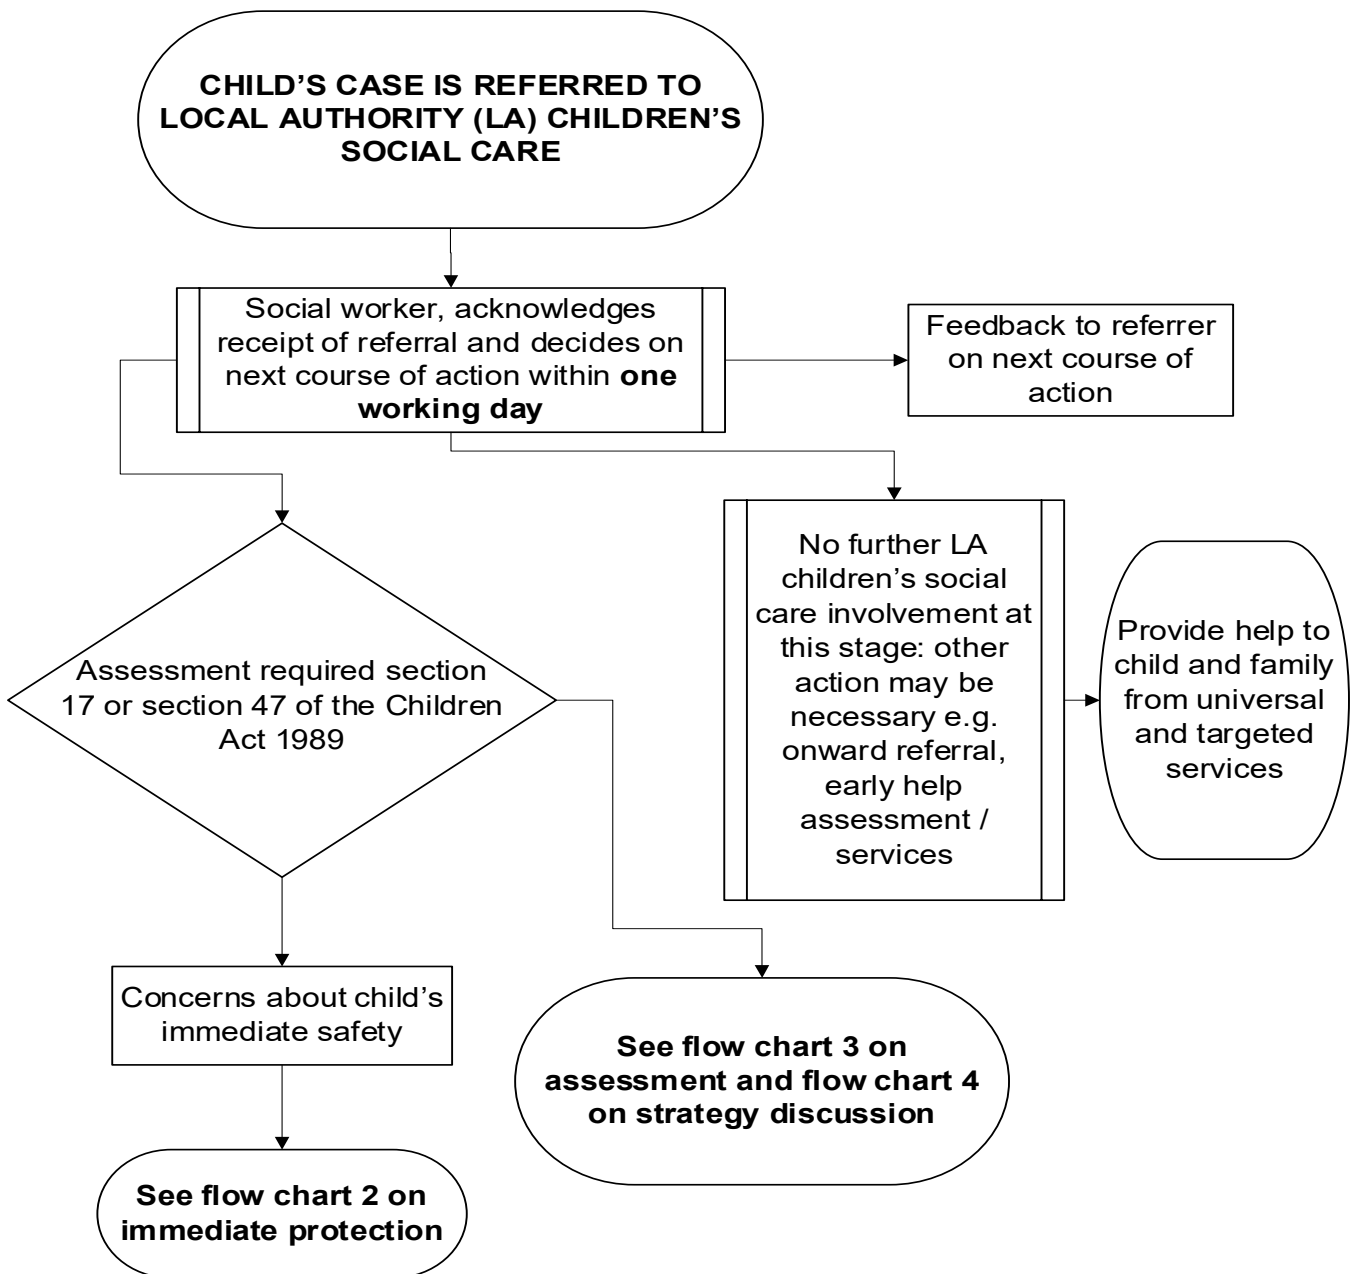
CHILD'S CASE IS REFERRED TO LOCAL AUTHORITY (LA) CHILDREN'S SOCIAL CARE

Social worker, acknowledges receipt of referral and decides on next course of action within **one working day**

Feedback to referrer on next course of action

No further LA children's social care involvement at this stage: other action may be necessary e.g. onward referral, early help assessment / services

Provide help to child and family from universal and targeted services

Assessment required section 17 or section 47 of the Children Act 1989

Concerns about child's immediate safety

See flow chart 3 on assessment and flow chart 4 on strategy discussion

See flow chart 2 on immediate protection